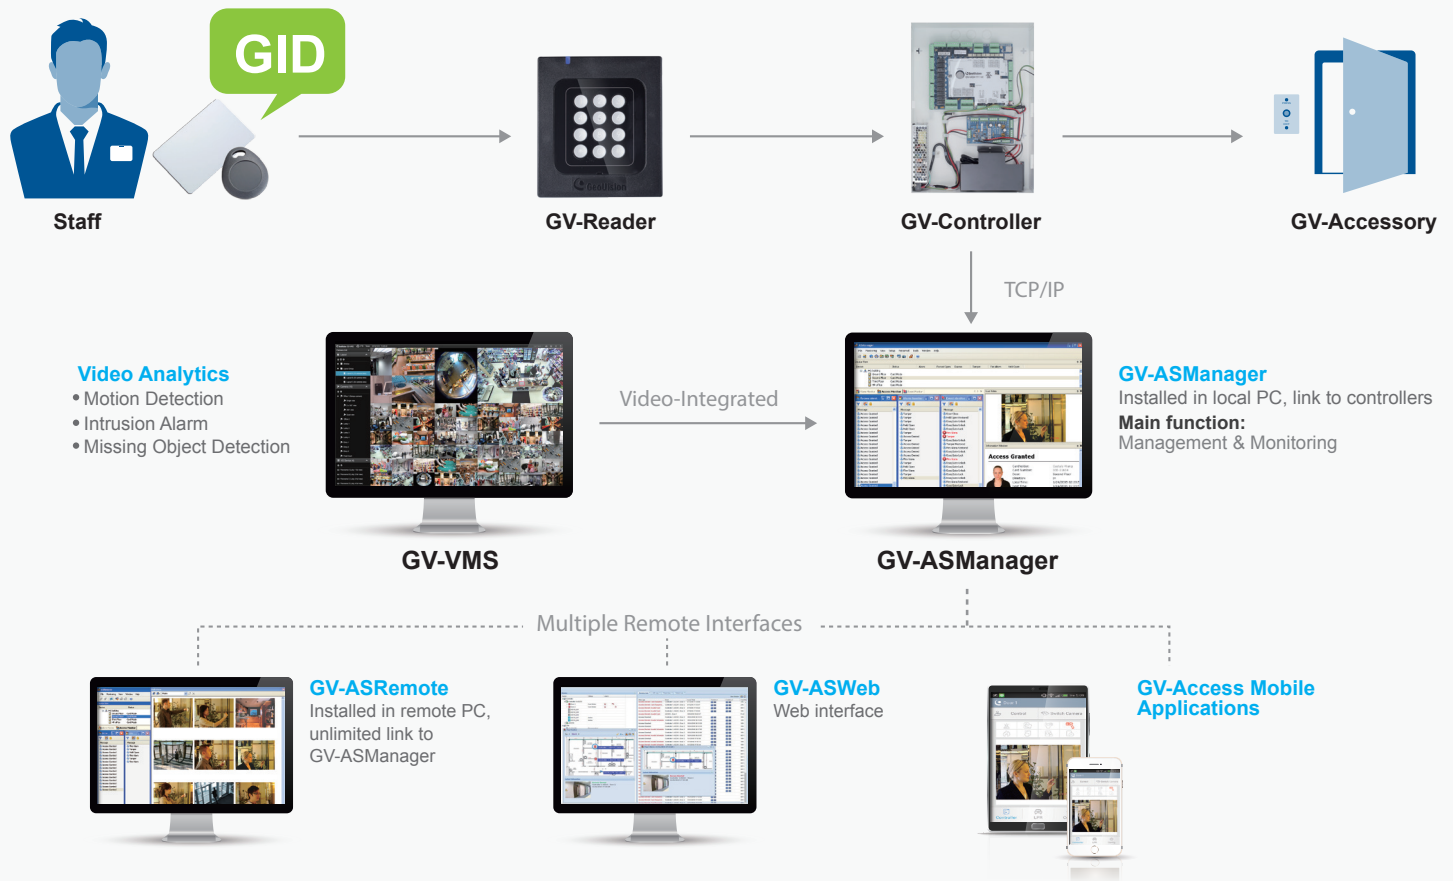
GID

Staff

GV-Reader

GV-Controller

GV-Accessory

TCP/IP

Video Analytics
• Motion Detection
• Intrusion Alarm
• Missing Object Detection

Video-Integrated

GV-ASManager
Installed in local PC, link to controllers
Main function:
Management & Monitoring

GV-VMS

GV-ASManager

Access Granted

Multiple Remote Interfaces

GV-ASRemote
Installed in remote PC, unlimited link to GV-ASManager

GV-ASWeb
Web interface

GV-Access Mobile Applications